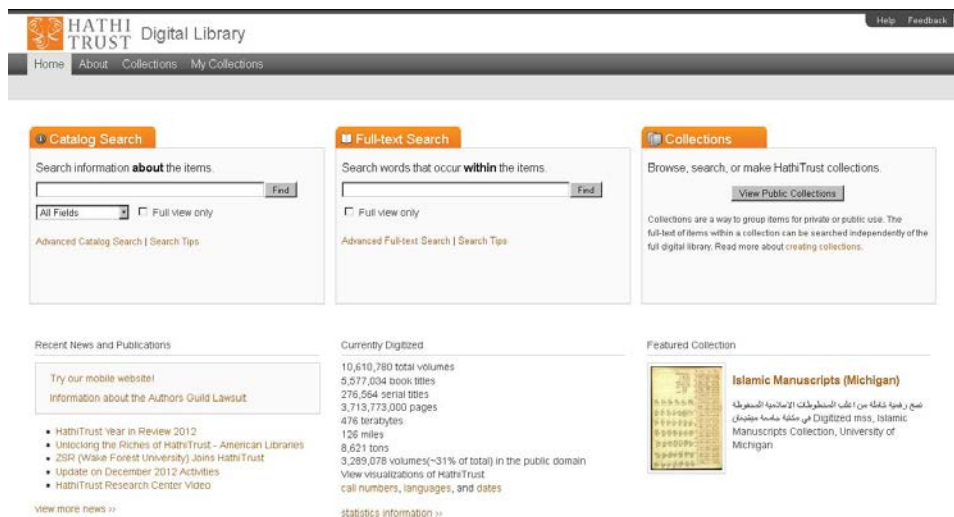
HATHI TRUST Digital Library

Help Feedback

Home About Collections My Collections

Catalog Search

Search information **about** the items.

Find

All Fields

Full view only

Advanced Catalog Search | Search Tips

Full-text Search

Search words that occur **within** the items.

Find

Full view only

Advanced Full-text Search | Search Tips

Collections

Browse, search, or make HathiTrust collections.

View Public Collections

Collections are a way to group items for private or public use. The full-text of items within a collection can be searched independently of the full digital library. Read more about creating collections.

Recent News and Publications

Try our mobile website!

Information about the Authors Guild Lawsuit

- HathiTrust Year in Review 2012
- Unlocking the Riches of HathiTrust - American Libraries
- ZSR (Wake Forest University) Joins HathiTrust
- Update on December 2012 Activities
- HathiTrust Research Center Video

view more news »

Currently Digitized

10,610,780 total volumes
5,577,034 book titles
276,564 serial titles
3,713,773,000 pages
476 terabytes
126 miles
8,621 tons
3,289,078 volumes(~31% of total) in the public domain
View visualizations of HathiTrust call numbers, languages, and dates

statistics information »

Featured Collection

Islamic Manuscripts (Michigan)

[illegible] Digitized mss, Islamic Manuscripts Collection, University of Michigan